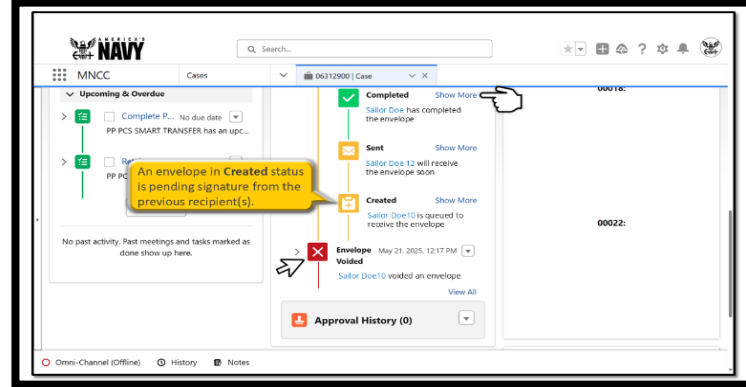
AMERICA'S NAVY

Search...

MNCC Cases 06312900 | Case

Upcoming & Overdue

Complete P... No due date
PP PCS SMART TRANSFER has an upc...

Re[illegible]
PP PC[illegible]

An envelope in **Created** status is pending signature from the previous recipient(s).

No past activity. Past meetings and tasks marked as done show up here.

Completed Show More
Sailor Doe has completed the envelope

Sent Show More
Sailor Doe 12 will receive the envelope soon

Created Show More
Sailor Doe10 is queued to receive the envelope

Envelope Voided May 21, 2025, 12:17 PM
Sailor Doe10 voided an envelope

View All

Approval History (0)

00018:

00022:

Omni-Channel (Offline) History Notes